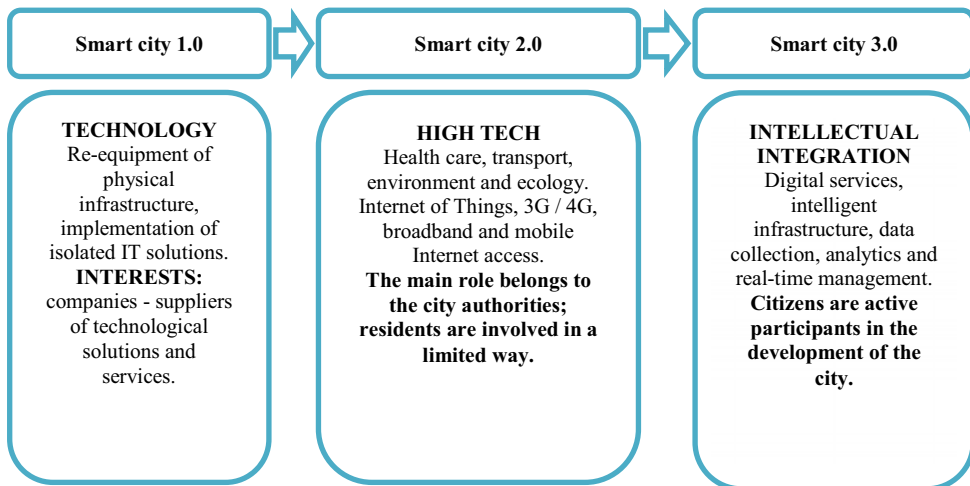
Smart city 1.0

Smart city 2.0

Smart city 3.0

TECHNOLOGY
Re-equipment of physical infrastructure, implementation of isolated IT solutions.
INTERESTS:
companies - suppliers of technological solutions and services.

HIGH TECH
Health care, transport, environment and ecology. Internet of Things, 3G / 4G, broadband and mobile Internet access.
The main role belongs to the city authorities; residents are involved in a limited way.

INTELLECTUAL INTEGRATION
Digital services, intelligent infrastructure, data collection, analytics and real-time management.
Citizens are active participants in the development of the city.